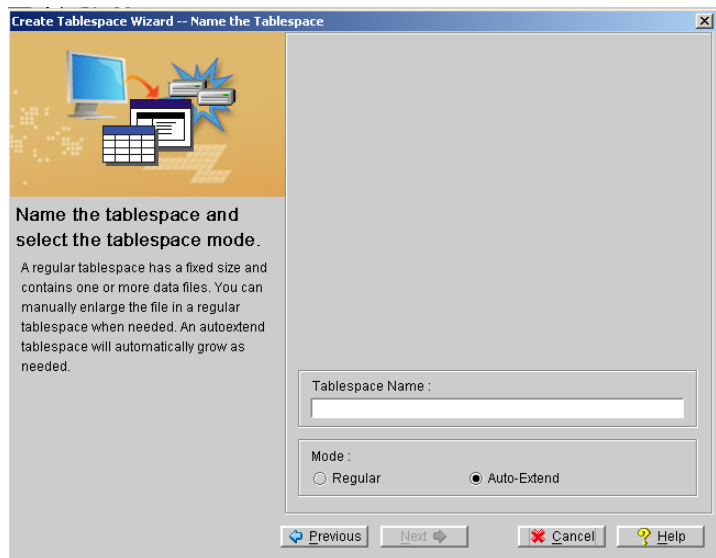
Create Tablespace Wizard -- Name the Tablespace

Name the tablespace and select the tablespace mode.

A regular tablespace has a fixed size and contains one or more data files. You can manually enlarge the file in a regular tablespace when needed. An autoextend tablespace will automatically grow as needed.

Tablespace Name :

Mode :
Regular
Auto-Extend

Previous
Next
Cancel
Help